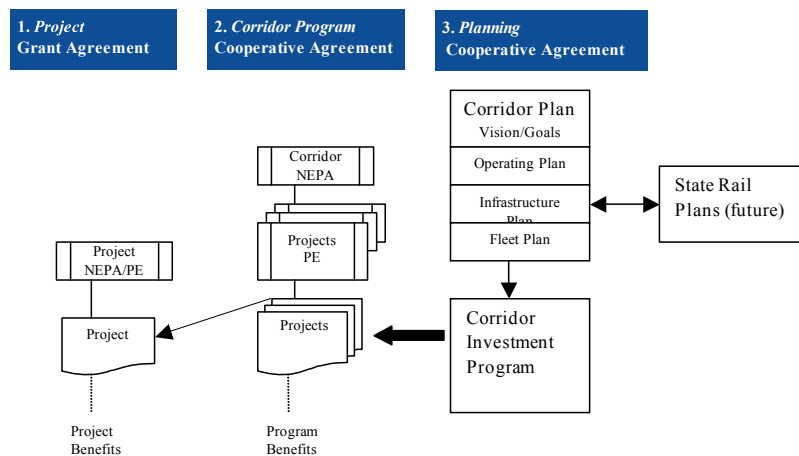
1. *Project* Grant Agreement

2. *Corridor Program* Cooperative Agreement

3. *Planning* Cooperative Agreement

Corridor Plan
Vision/Goals

Operating Plan

Infrastructure Plan

Fleet Plan

State Rail Plans (future)

Corridor NEPA

Projects PE

Project NEPA/PE

Project

Projects

Corridor Investment Program

Project Benefits

Program Benefits